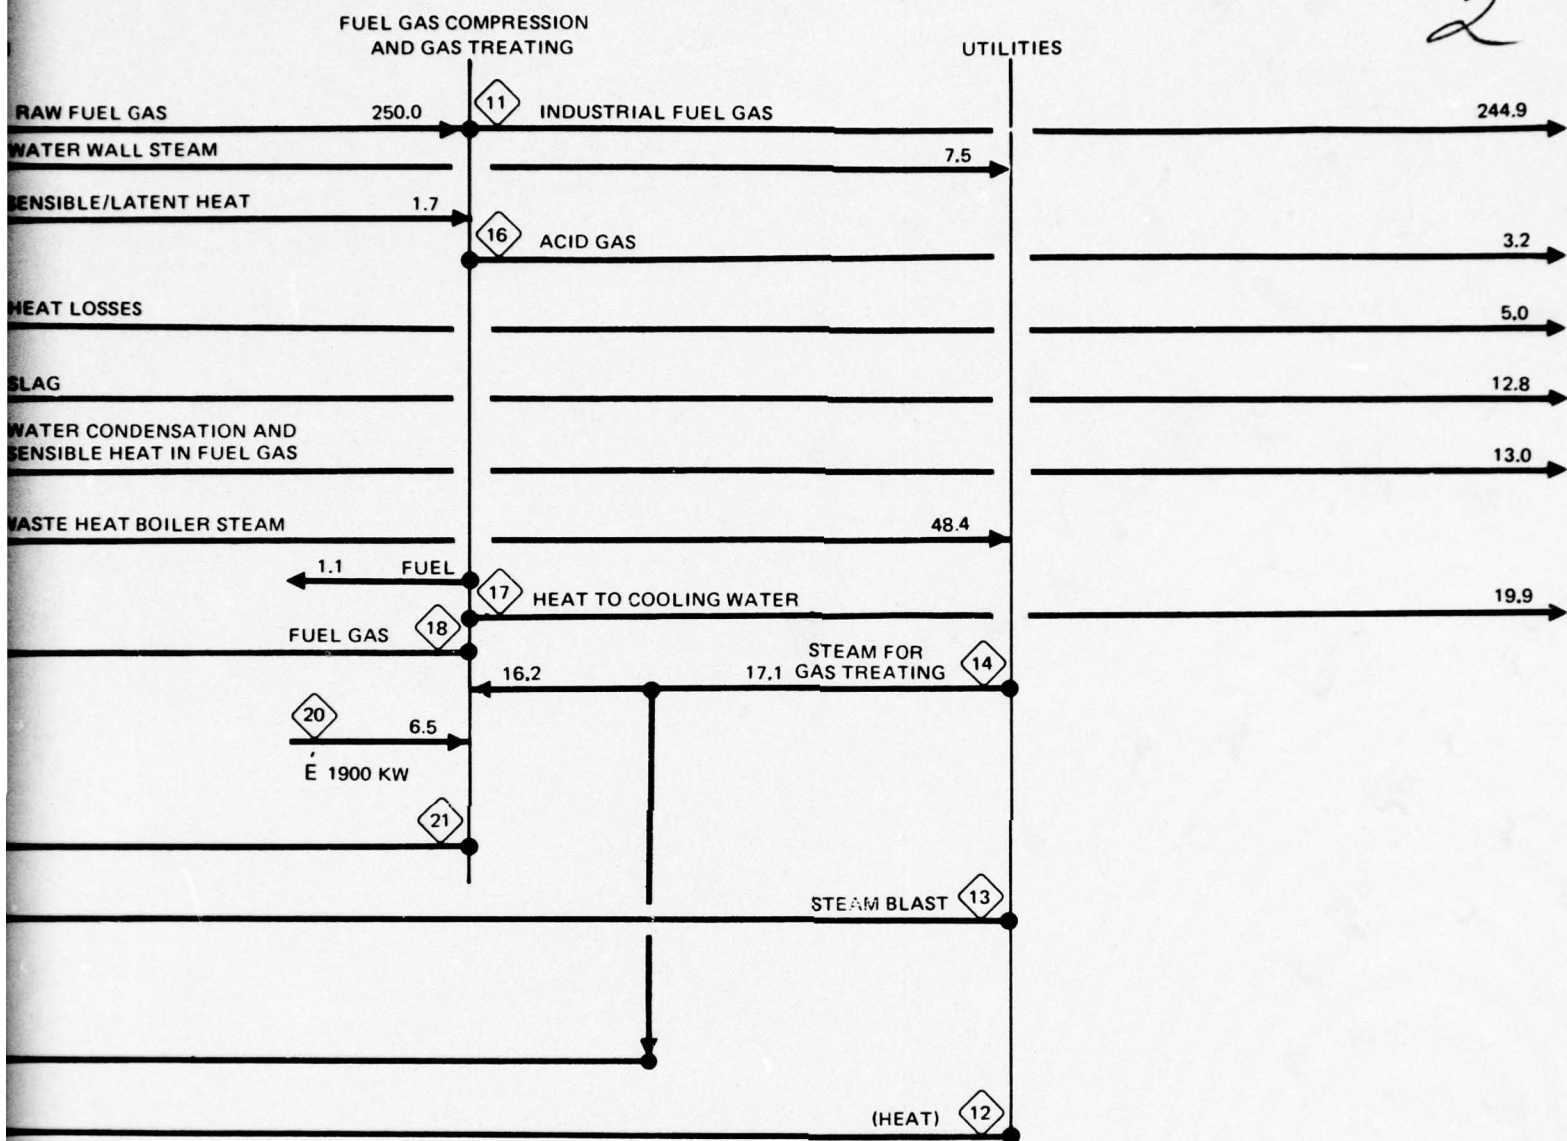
2

FUEL GAS COMPRESSION AND GAS TREATING

UTILITIES

RAW FUEL GAS 250.0

11 INDUSTRIAL FUEL GAS 244.9

WATER WALL STEAM 7.5

ENSIBLE/LATENT HEAT 1.7

16 ACID GAS 3.2

HEAT LOSSES 5.0

SLAG 12.8

WATER CONDENSATION AND ENSIBLE HEAT IN FUEL GAS 13.0

VASTE HEAT BOILER STEAM 48.4

1.1 FUEL

17 HEAT TO COOLING WATER 19.9

FUEL GAS 18

16.2

STEAM FOR 17.1 GAS TREATING 14

20 6.5

É 1900 KW

21

STEAM BLAST 13

(HEAT) 12